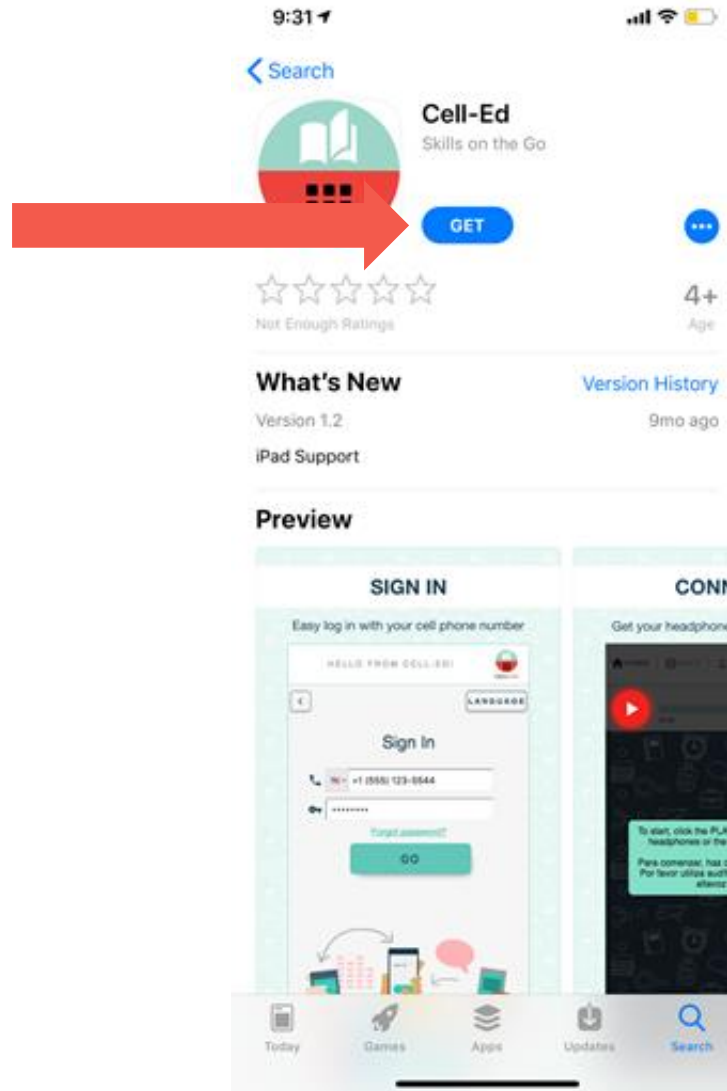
9:31

< Search

Cell-Ed
Skills on the Go

GET

Not Enough Ratings

4+
Age

What's New
Version History

Version 1.2
9mo ago

iPad Support

Preview

SIGN IN

Easy log in with your cell phone number

HELLO FROM CELL-ED!

LANGUAGE

Sign In

+1 (555) 123-4544

••••••••

Forgot password?

GO

CONN

Get your headphone

To start, click the PLA headphones or the

Para comenzar, haz c Por favor utiliza audíf altavoz

Today
Games
Apps
Updates
Search